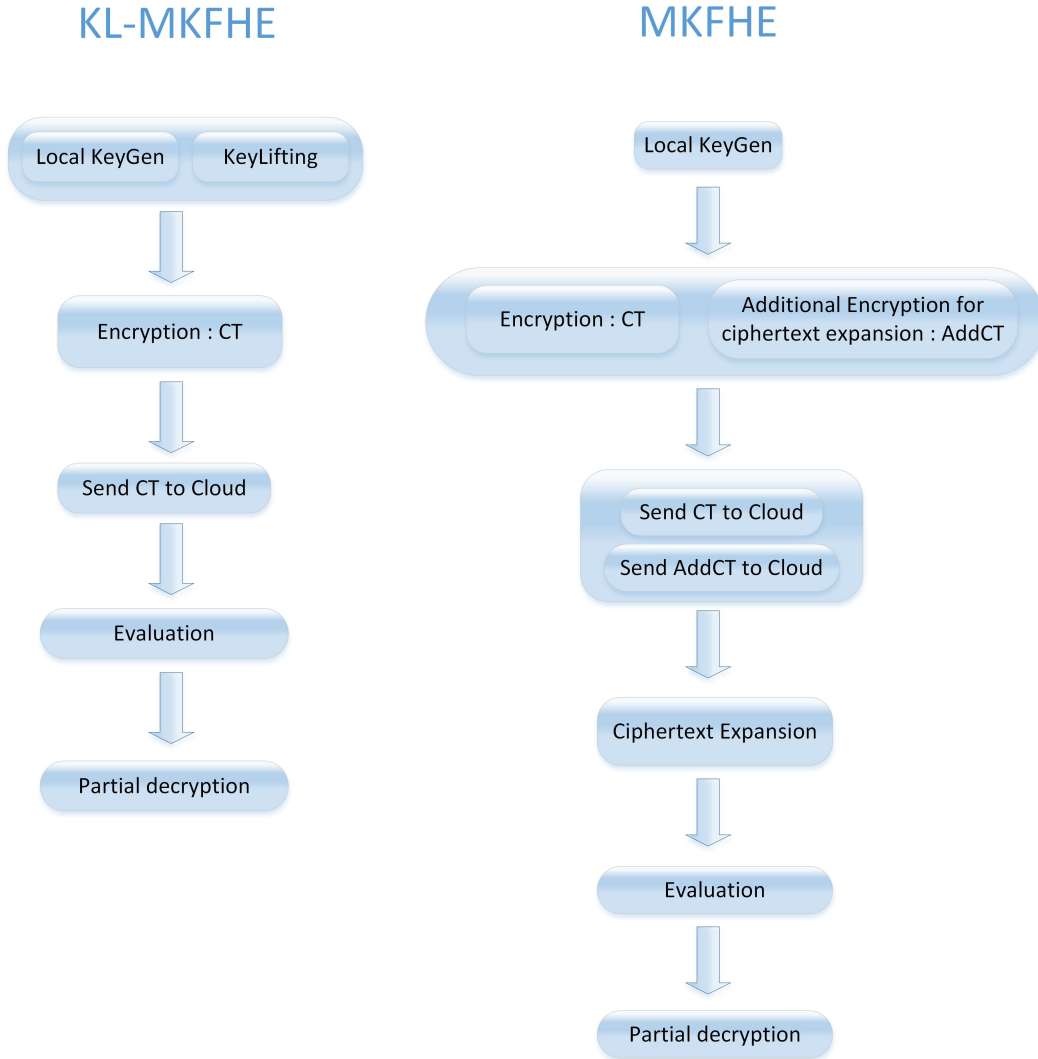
KL-MKFHE

Local KeyGen

KeyLifting

Encryption : CT

Send CT to Cloud

Evaluation

Partial decryption

MKFHE

Local KeyGen

Encryption : CT

Additional Encryption for ciphertext expansion : AddCT

Send CT to Cloud

Send AddCT to Cloud

Ciphertext Expansion

Evaluation

Partial decryption